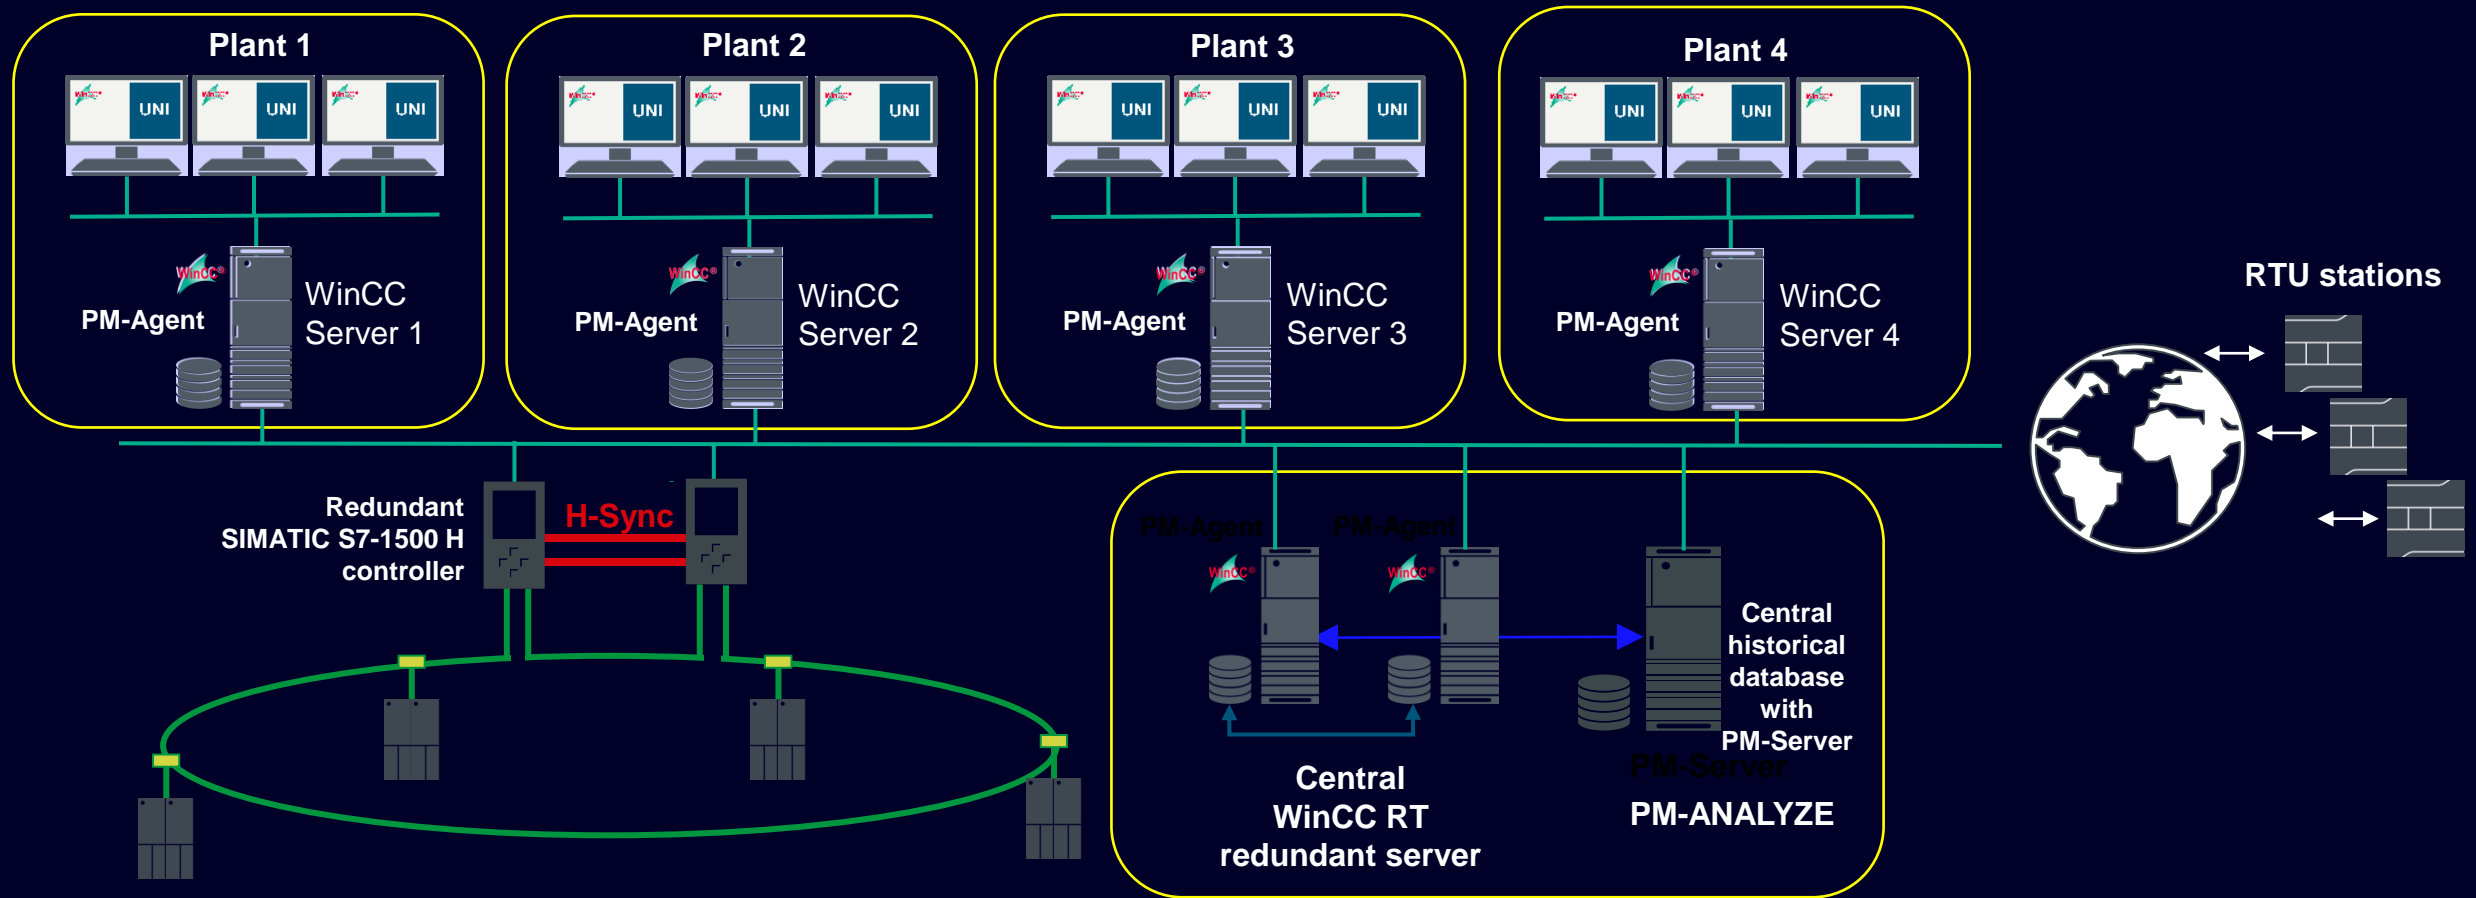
Plant 1

UNI UNI UNI

WinCC

PM-Agent

WinCC Server 1

Plant 2

UNI UNI UNI

WinCC

PM-Agent

WinCC Server 2

Plant 3

UNI UNI UNI

WinCC

PM-Agent

WinCC Server 3

Plant 4

UNI UNI UNI

WinCC

PM-Agent

WinCC Server 4

RTU stations

Redundant SIMATIC S7-1500 H controller

H-Sync

PM-Agent PM-Agent

WinCC WinCC

Central historical database with PM-Server

PM-Server

Central WinCC RT redundant server

PM-ANALYZE